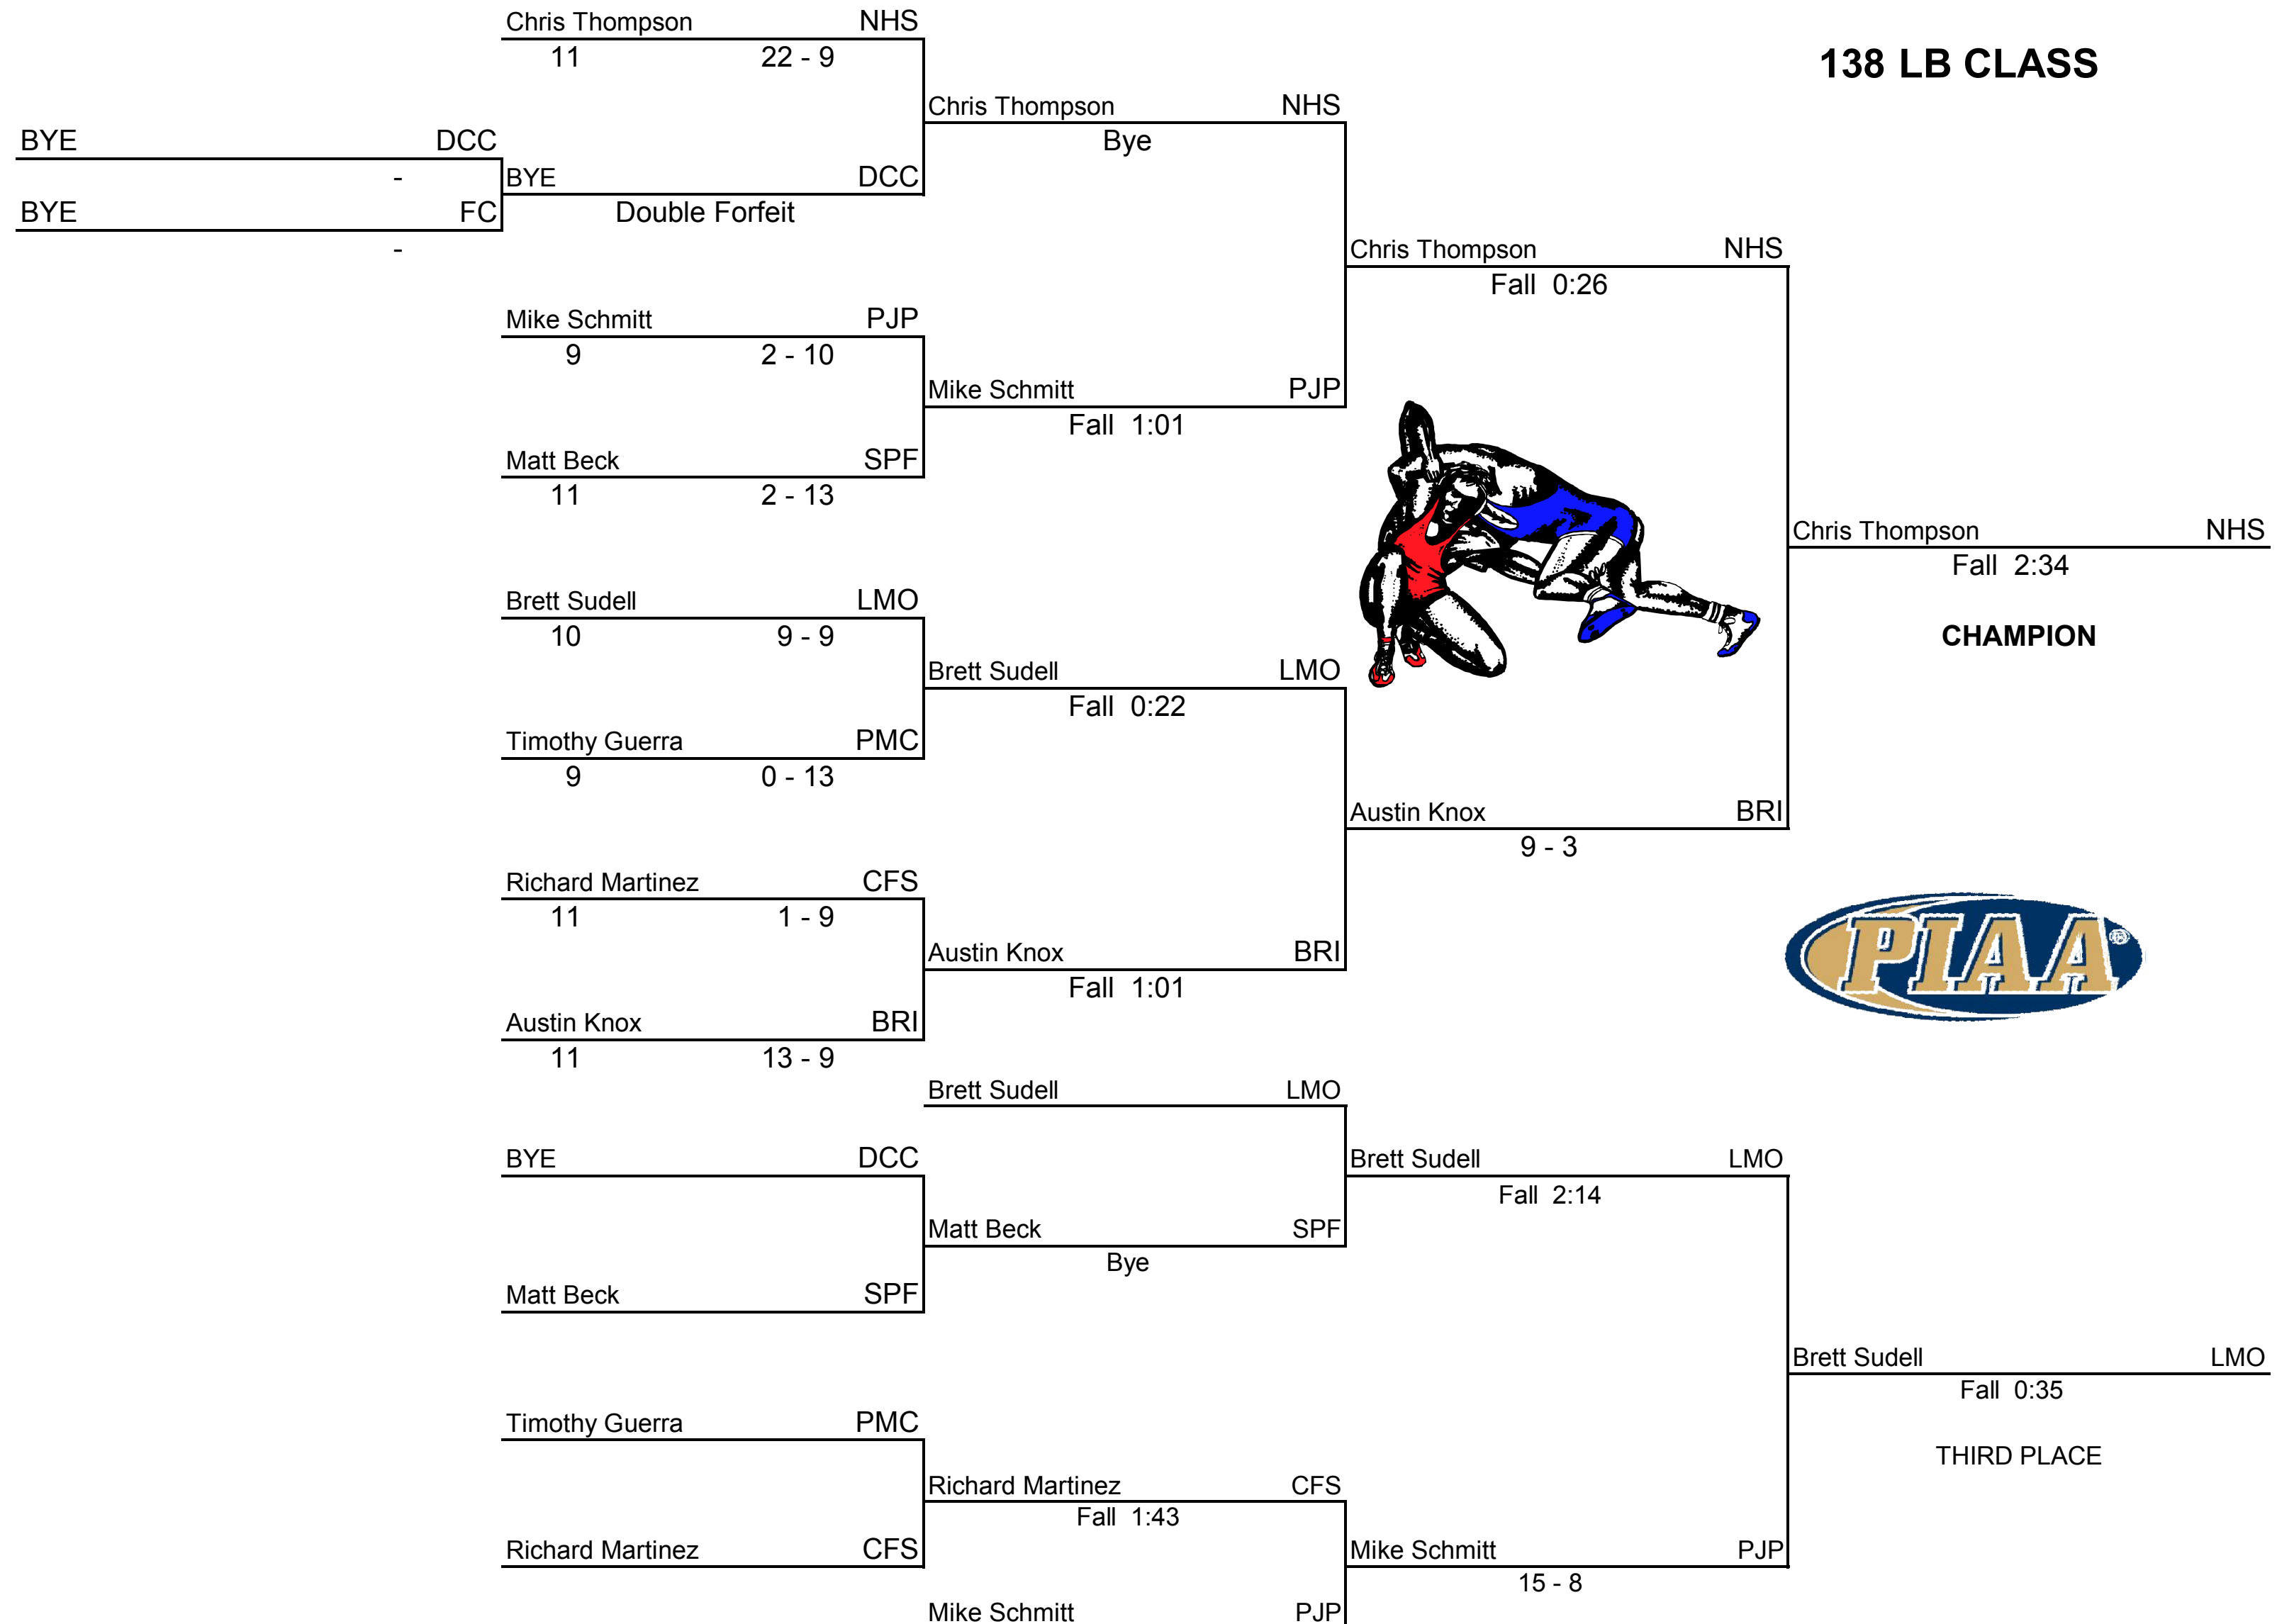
Chris Thompson NHS
11 22 - 9

138 LB CLASS

Chris Thompson NHS
Bye

BYE DCC
-
BYE DCC

BYE FC
-
Double Forfeit

Chris Thompson NHS
Fall 0:26

Mike Schmitt PJP
9 2 - 10

Mike Schmitt PJP
Fall 1:01

Matt Beck SPF
11 2 - 13

Chris Thompson NHS
Fall 2:34

CHAMPION

Brett Sudell LMO
10 9 - 9

Brett Sudell LMO
Fall 0:22

Timothy Guerra PMC
9 0 - 13

Austin Knox BRI
9 - 3

Richard Martinez CFS
11 1 - 9

Austin Knox BRI
Fall 1:01

PIAA

Austin Knox BRI
11 13 - 9

Brett Sudell LMO

BYE DCC

Brett Sudell LMO
Fall 2:14

Matt Beck SPF
Bye

Matt Beck SPF

Brett Sudell LMO
Fall 0:35

THIRD PLACE

Timothy Guerra PMC

Richard Martinez CFS
Fall 1:43

Richard Martinez CFS

Mike Schmitt PJP
15 - 8

Mike Schmitt PJP